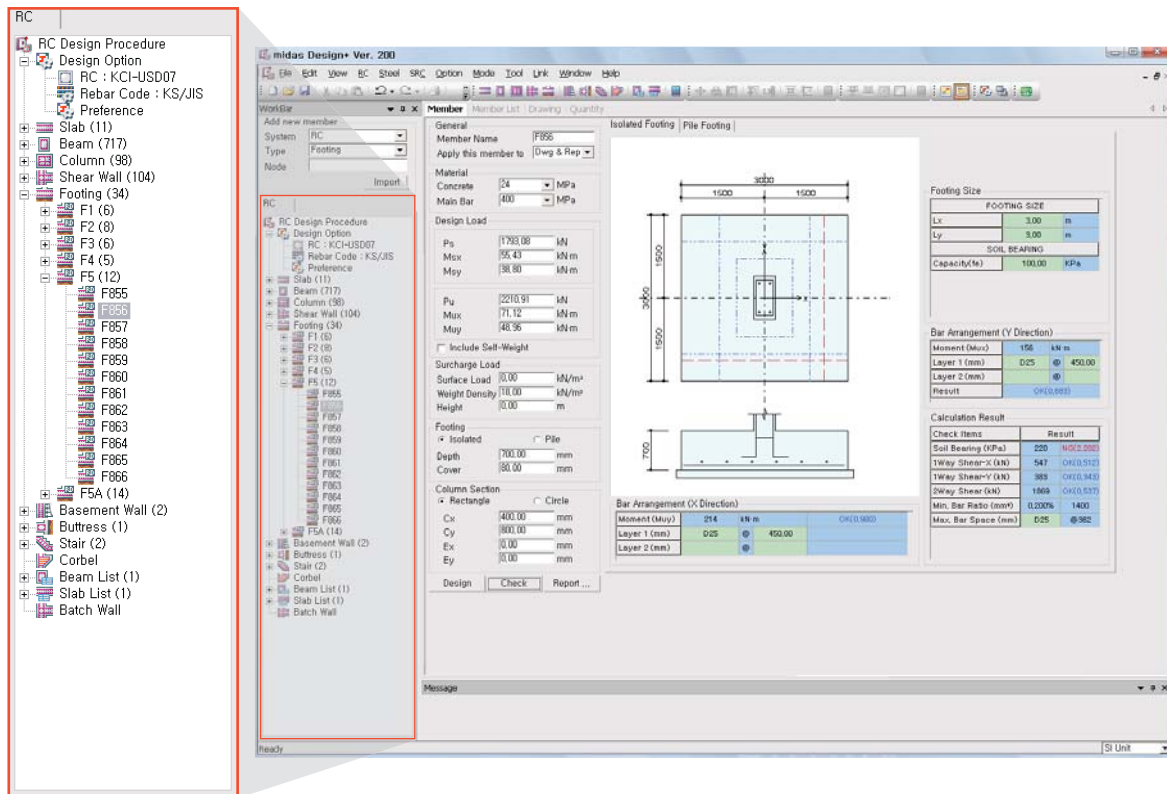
RC

RC Design Procedure
Design Option
RC : KCI-USD07
Rebar Code : KS/JIS
Preference
Slab (11)
Beam (717)
Column (98)
Shear Wall (104)
Footing (34)
F1 (6)
F2 (8)
F3 (6)
F4 (5)
F5 (12)
F855
F856
F857
F858
F859
F860
F861
F862
F863
F864
F865
F866
F5A (14)
Basement Wall (2)
Buttress (1)
Stair (2)
Corbel
Beam List (1)
Slab List (1)
Batch Wall

midas Design+ Ver. 200

File Edit View RC Steel SRC Option Mode Tool Link Window Help

WorkBar
Add new member
System RC
Type Footing
Node
Import

RC
RC Design Procedure
Design Option
RC : KCI-USD07
Rebar Code : KS/JIS
Preference
Slab (11)
Beam (717)
Column (98)
Shear Wall (104)
Footing (34)
F1 (6)
F2 (8)
F3 (6)
F4 (5)
F5 (12)
F855
F856
F857
F858
F859
F860
F861
F862
F863
F864
F865
F866
F5A (14)
Basement Wall (2)
Buttress (1)
Stair (2)
Corbel
Beam List (1)
Slab List (1)
Batch Wall

Member Member List Drawing Quantity

General
Member Name F856
Apply this member to Dwg & Rep

Material
Concrete 24 MPa
Main Bar 400 MPa

Design Load
Ps 1793.08 kN
Msx 55.43 kN·m
Msy 38.80 kN·m
Pu 2210.91 kN
Mux 71.12 kN·m
Muy 48.96 kN·m
Include Self-Weight

Surcharge Load
Surface Load 0.00 kN/m²
Weight Density 18.00 kN/m³
Height 0.00 m

Footing
Isolated Pile
Depth 700.00 mm
Cover 80.00 mm

Column Section
Rectangle Circle
Cx 400.00 mm
Cy 800.00 mm
Ex 0.00 mm
Ey 0.00 mm

Design Check Report ...

Isolated Footing Pile Footing

3000
1500 1500
1500
3000
1500
700

Bar Arrangement (X Direction)
| Moment (Muy) | 214 | kN·m | | OK(0.980) |
|---|---|---|---|---|
| Layer 1 (mm) | D25 | @ | 450.00 | |
| Layer 2 (mm) | | @ | | |

Footing Size
| FOOTING SIZE | | |
|---|---|---|
| Lx | 3.00 | m |
| Ly | 3.00 | m |
| SOIL BEARING | | |
| Capacity(fe) | 100.00 | KPa |

Bar Arrangement (Y Direction)
| Moment (Mux) | 156 | kN·m | |
|---|---|---|---|
| Layer 1 (mm) | D25 | @ | 450.00 |
| Layer 2 (mm) | | @ | |
| Result | | OK(0.663) | |

Calculation Result
| Check Items | Result | |
|---|---|---|
| Soil Bearing (KPa) | 220 | NG(2.202) |
| 1Way Shear-X (kN) | 547 | OK(0.512) |
| 1Way Shear-Y (kN) | 383 | OK(0.343) |
| 2Way Shear (kN) | 1869 | OK(0.537) |
| Min. Bar Ratio (mm²) | 0.200% | 1400 |
| Max. Bar Space (mm) | D25 | @382 |

Message
Ready
SI Unit